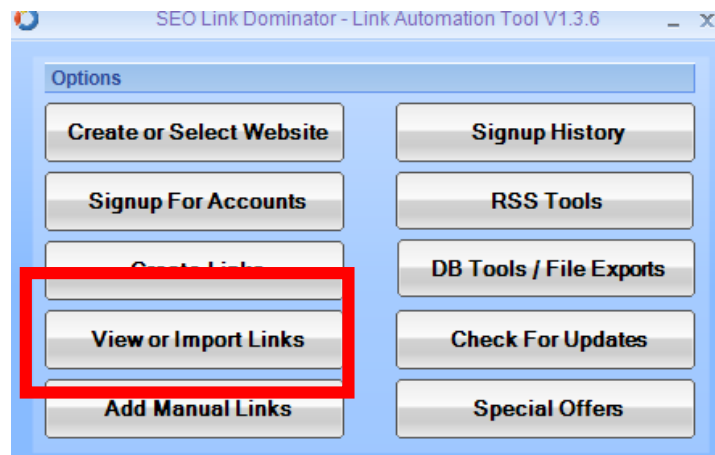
SEO Link Dominator - Link Automation Tool V1.3.6

_ X

Options

Create or Select Website

Signup History

Signup For Accounts

RSS Tools

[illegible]

DB Tools / File Exports

View or Import Links

Check For Updates

Add Manual Links

Special Offers